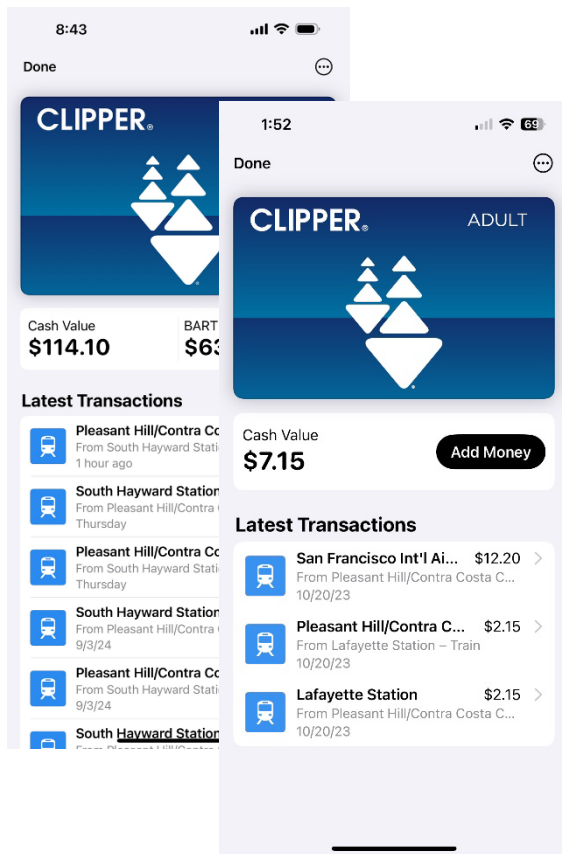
8:43

Done

CLIPPER.

Cash Value
$114.10

BART
$63

Latest Transactions

Pleasant Hill/Contra Co
From South Hayward Statio
1 hour ago

South Hayward Station
From Pleasant Hill/Contra
Thursday

Pleasant Hill/Contra Co
From South Hayward Stati
Thursday

South Hayward Station
From Pleasant Hill/Contra
9/3/24

Pleasant Hill/Contra Co
From South Hayward Stati
9/3/24

South Hayward Station

1:52

69

Done

CLIPPER.

ADULT

Cash Value
$7.15

Add Money

Latest Transactions

San Francisco Int'l Ai... $12.20
From Pleasant Hill/Contra Costa C...
10/20/23

Pleasant Hill/Contra C... $2.15
From Lafayette Station – Train
10/20/23

Lafayette Station $2.15
From Pleasant Hill/Contra Costa C...
10/20/23